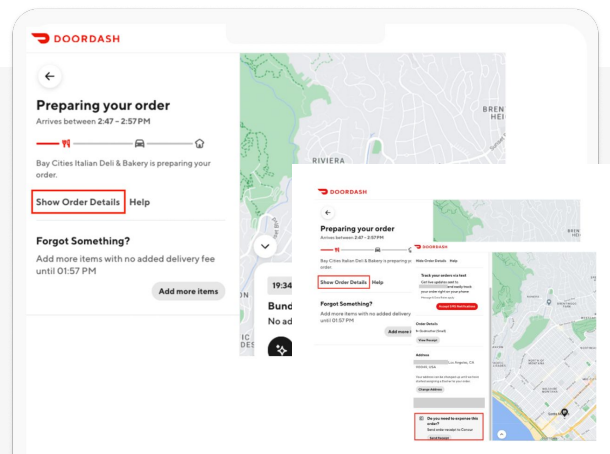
DOORDASH

Preparing your order
Arrives between 2:47 – 2:57PM

Bay Cities Italian Deli & Bakery is preparing your order.

Show Order Details Help

Forgot Something?
Add more items with no added delivery fee until 01:57 PM

Add more items

BRENT HEI

RIVIERA

19:34
Bund
No add

DOORDASH

Preparing your order
Arrives between 2:47 – 2:57PM

Bay Cities Italian Deli & Bakery is preparing your order.

Show Order Details Help

Forgot Something?
Add more items with no added delivery fee until 01:57 PM

Add more items

DOORDASH

Track your orders via text

Order Details

Address
Los Angeles, CA

Change Address

Do you need to expense this order?
Send order receipt to Concur
Send Receipt